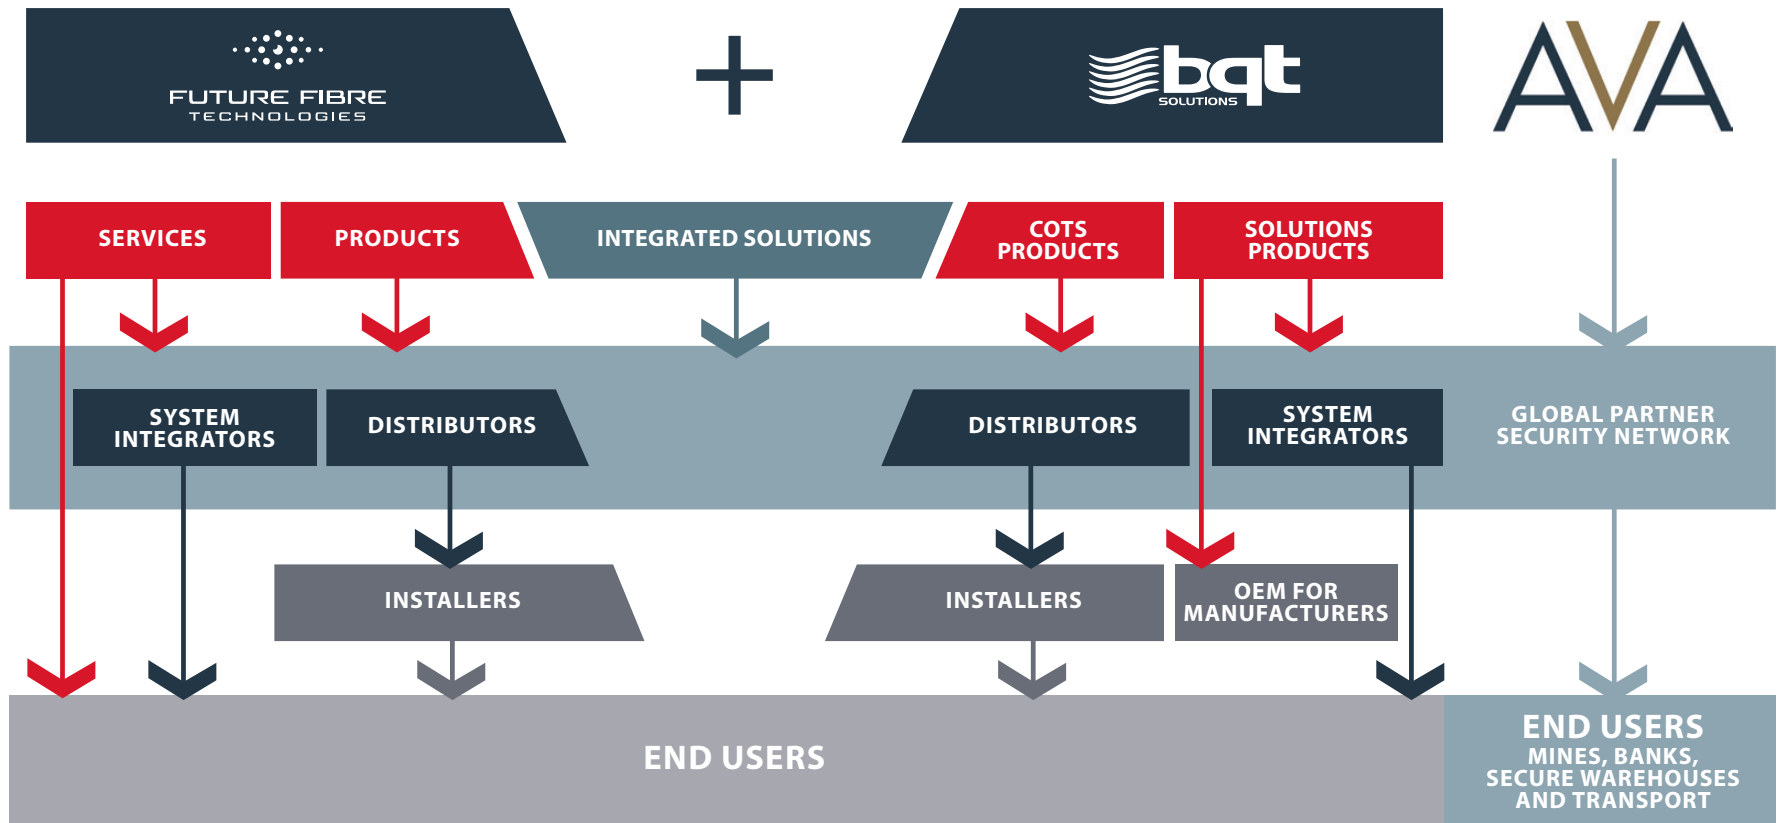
FUTURE FIBRE TECHNOLOGIES

+

bqt SOLUTIONS

AVA

SERVICES

PRODUCTS

INTEGRATED SOLUTIONS

COTS PRODUCTS

SOLUTIONS PRODUCTS

SYSTEM INTEGRATORS

DISTRIBUTORS

DISTRIBUTORS

SYSTEM INTEGRATORS

GLOBAL PARTNER SECURITY NETWORK

INSTALLERS

INSTALLERS

OEM FOR MANUFACTURERS

END USERS

END USERS
MINES, BANKS, SECURE WAREHOUSES AND TRANSPORT